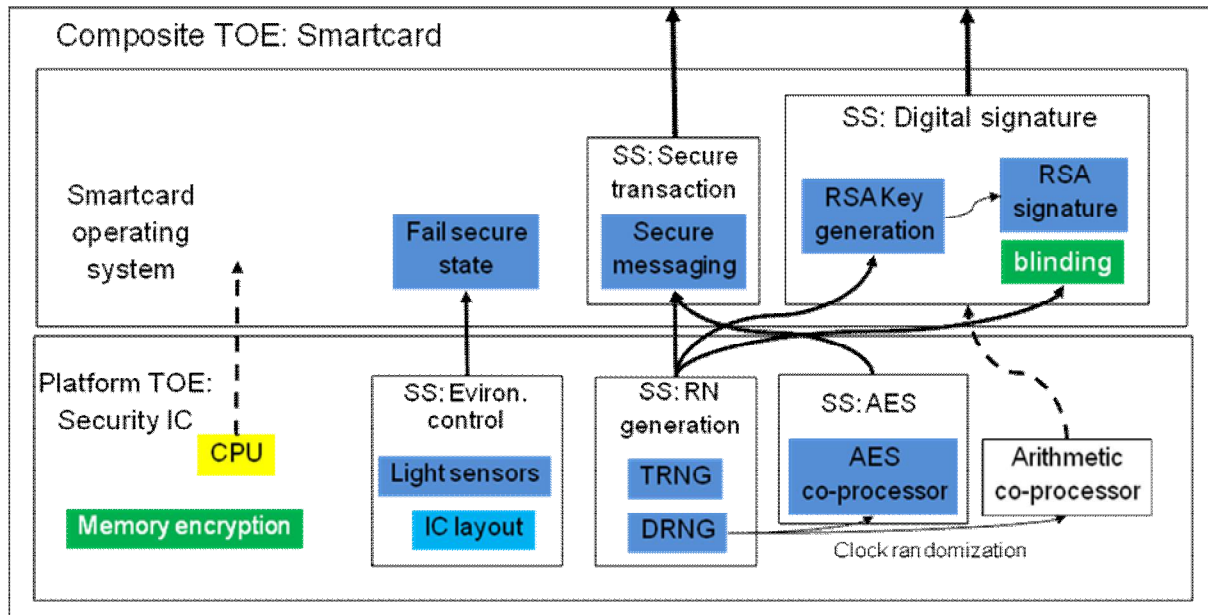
Composite TOE: Smartcard

Smartcard operating system

Fail secure state

SS: Secure transaction

Secure messaging

SS: Digital signature

RSA Key generation

RSA signature

blinding

Platform TOE: Security IC

CPU

Memory encryption

SS: Eviron. control

Light sensors

IC layout

SS: RN generation

TRNG

DRNG

SS: AES

AES co-processor

Arithmetic co-processor

Clock randomization